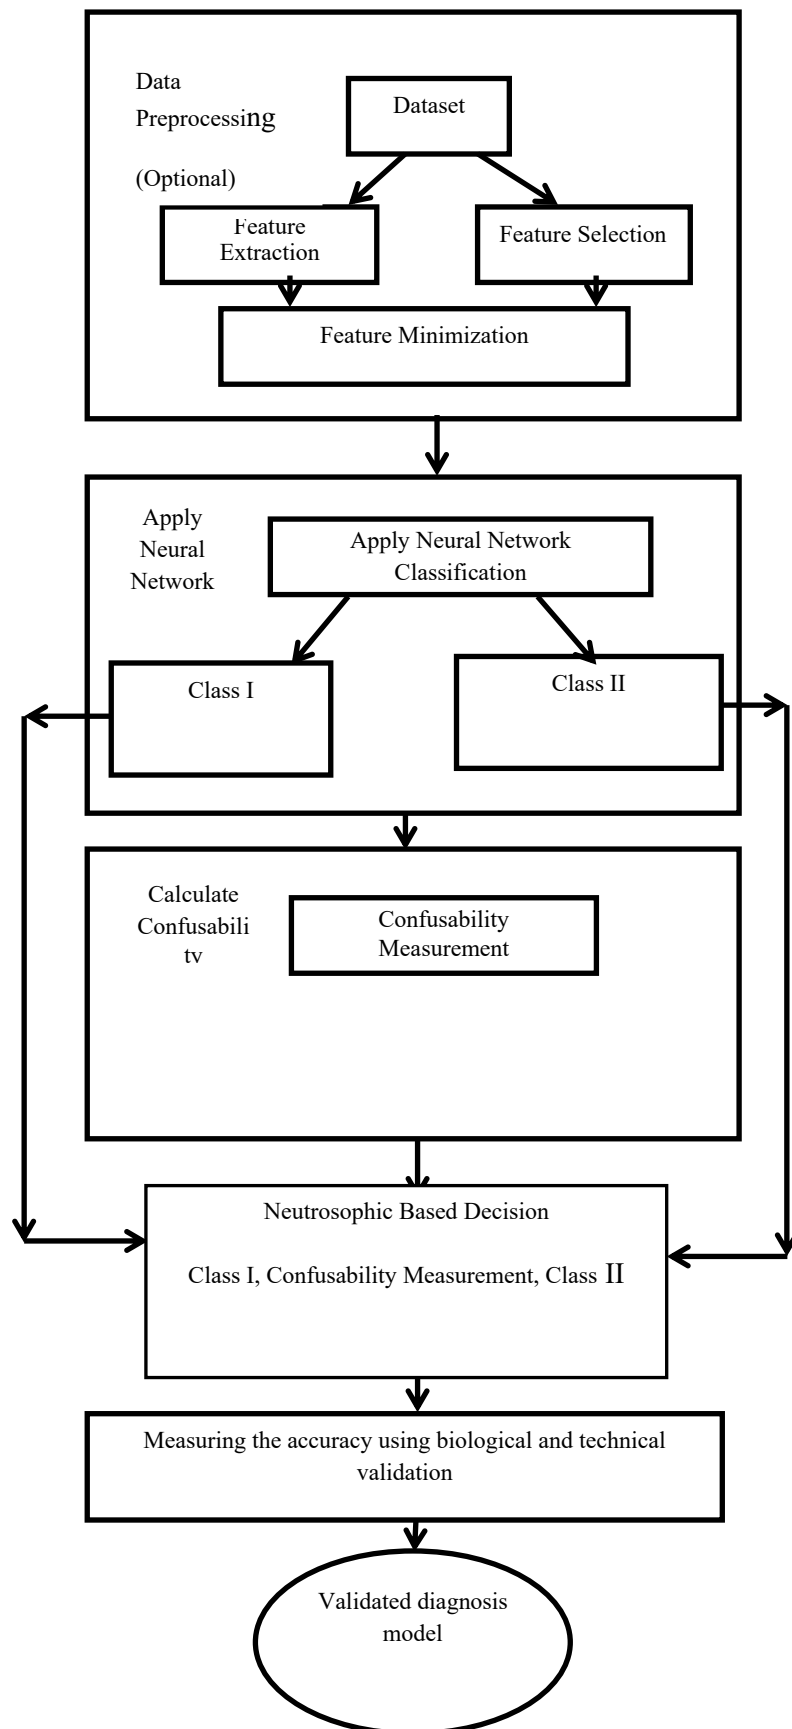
Data Preprocessing

(Optional)

Dataset

Feature Extraction

Feature Selection

Feature Minimization

Apply Neural Network

Apply Neural Network Classification

Class I

Class II

Calculate Confusabili tv

Confusability Measurement

Neutrosophic Based Decision

Class I, Confusability Measurement, Class II

Measuring the accuracy using biological and technical validation

Validated diagnosis model